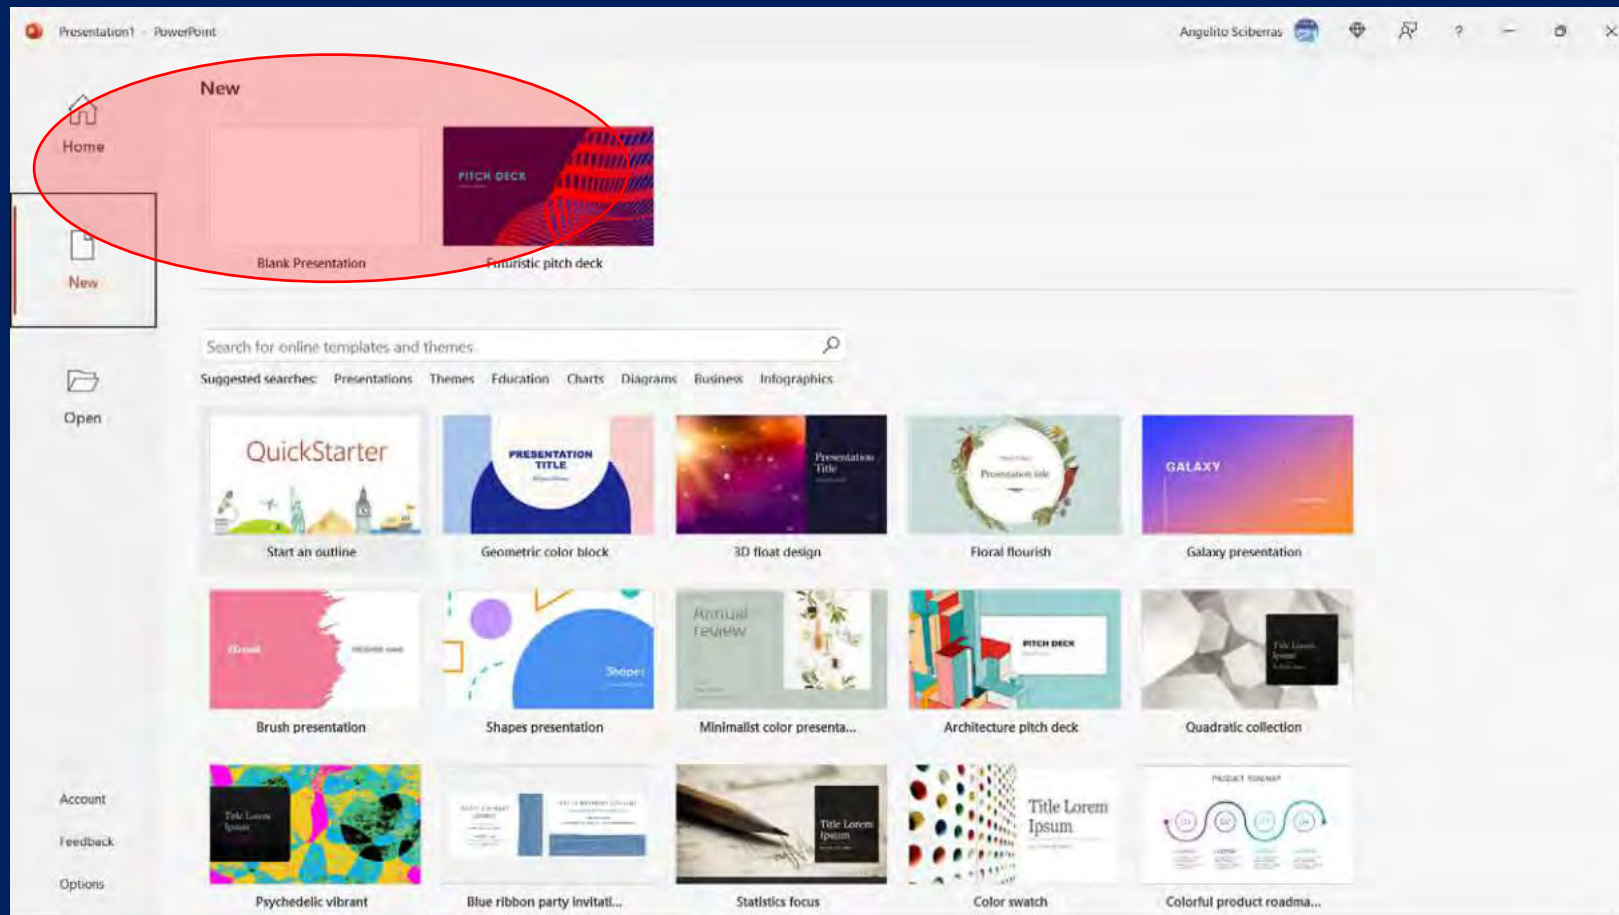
Presentation1 - PowerPoint

Angelito Sciberras

Home

New

Open

Account

Feedback

Options

New

PITCH DECK

Blank Presentation

Futuristic pitch deck

Search for online templates and themes

Suggested searches: Presentations Themes Education Charts Diagrams Business Infographics

QuickStarter

Start an outline

PRESENTATION TITLE

Geometric color block

Presentation Title

3D float design

Presentation title

Floral flourish

GALAXY

Galaxy presentation

Brush presentation

Shapes

Shapes presentation

Annual review

Minimalist color presenta...

PITCH DECK

Architecture pitch deck

Title Lorem Ipsum

Quadratic collection

Title Lorem Ipsum

Psychedelic vibrant

Blue ribbon party invitati...

Title Lorem Ipsum

Statistics focus

Title Lorem Ipsum

Color swatch

PRODUCT ROADMAP

Colorful product roadma...